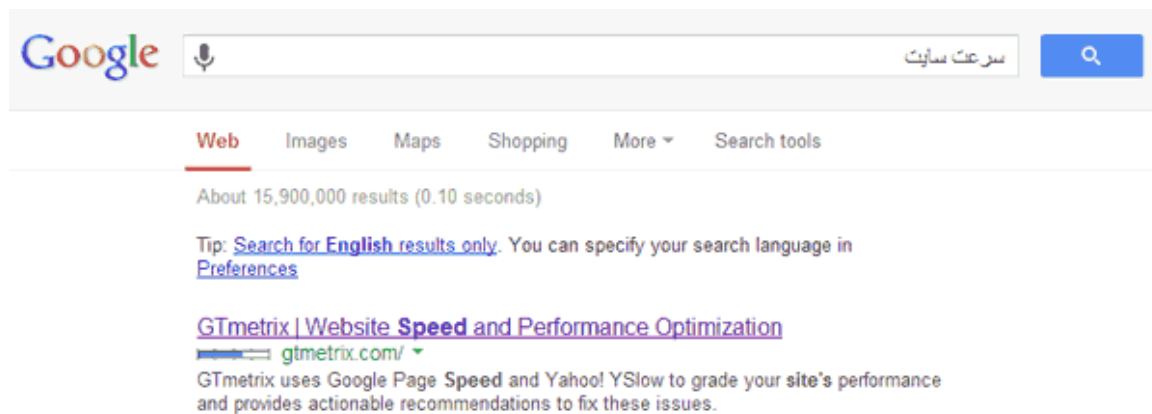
Google

سرعت سایت

Web Images Maps Shopping More Search tools

About 15,900,000 results (0.10 seconds)

Tip: Search for English results only. You can specify your search language in Preferences

GTmetrix | Website Speed and Performance Optimization
gtmetrix.com/
GTmetrix uses Google Page Speed and Yahoo! YSlow to grade your site's performance and provides actionable recommendations to fix these issues.